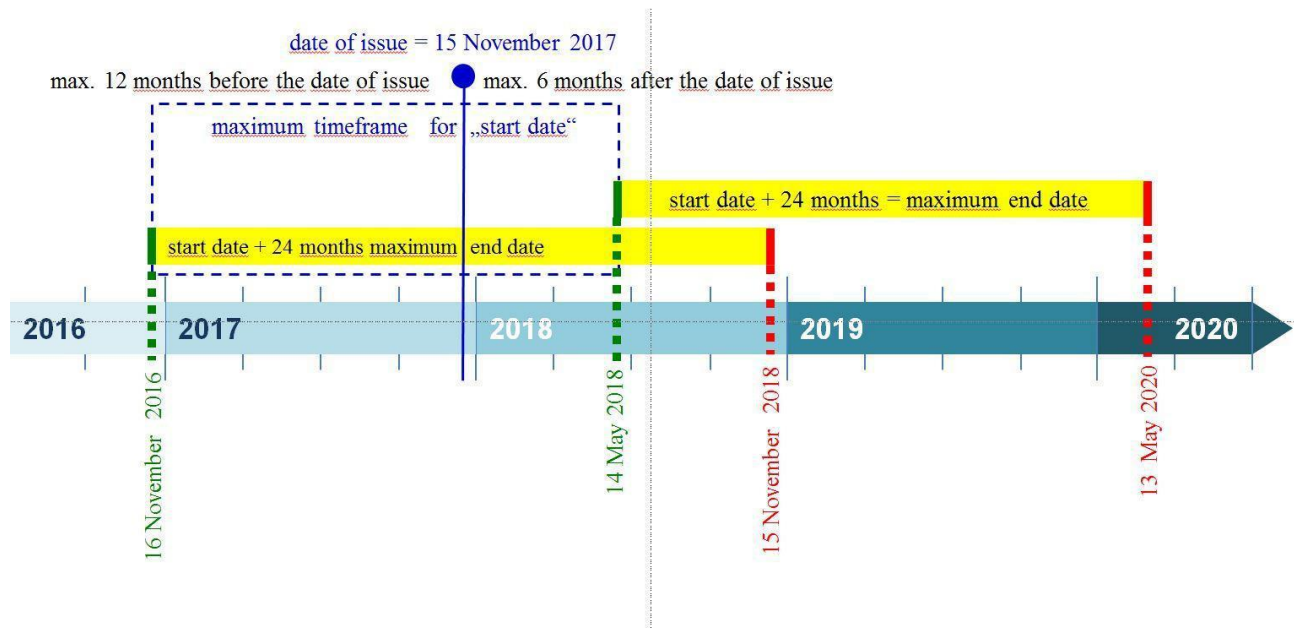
date of issue = 15 November 2017

max. 12 months before the date of issue max. 6 months after the date of issue

maximum timeframe for „start date"

start date + 24 months = maximum end date

start date + 24 months maximum end date

2016 2017 2018 2019 2020

16 November 2016

14 May 2018

15 November 2018

13 May 2020